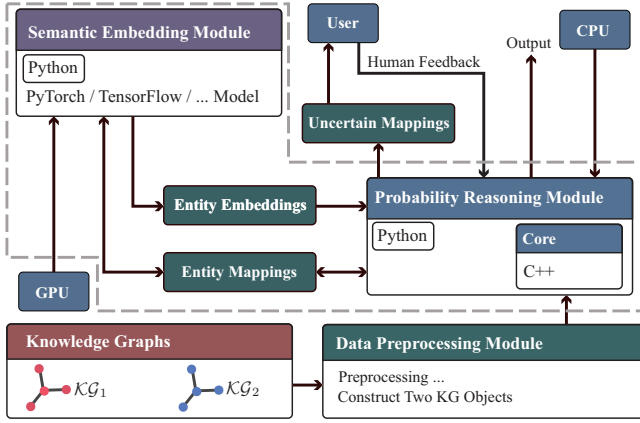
Semantic Embedding Module

Python

PyTorch / TensorFlow / ... Model

User

Human Feedback

Output

CPU

Uncertain Mappings

Entity Embeddings

Probability Reasoning Module

Python

Core

C++

Entity Mappings

GPU

Knowledge Graphs

$\mathcal{KG}_1$

$\mathcal{KG}_2$

Data Preprocessing Module

Preprocessing ...

Construct Two KG Objects